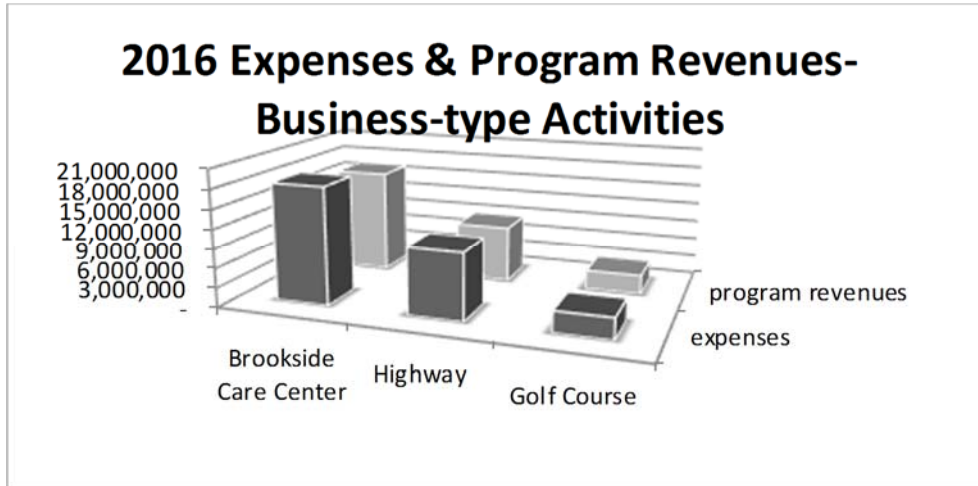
2016 Expenses & Program Revenues-Business-type Activities

21,000,000
18,000,000
15,000,000
12,000,000
9,000,000
6,000,000
3,000,000
-

Brookside Care Center
Highway
Golf Course

program revenues
expenses